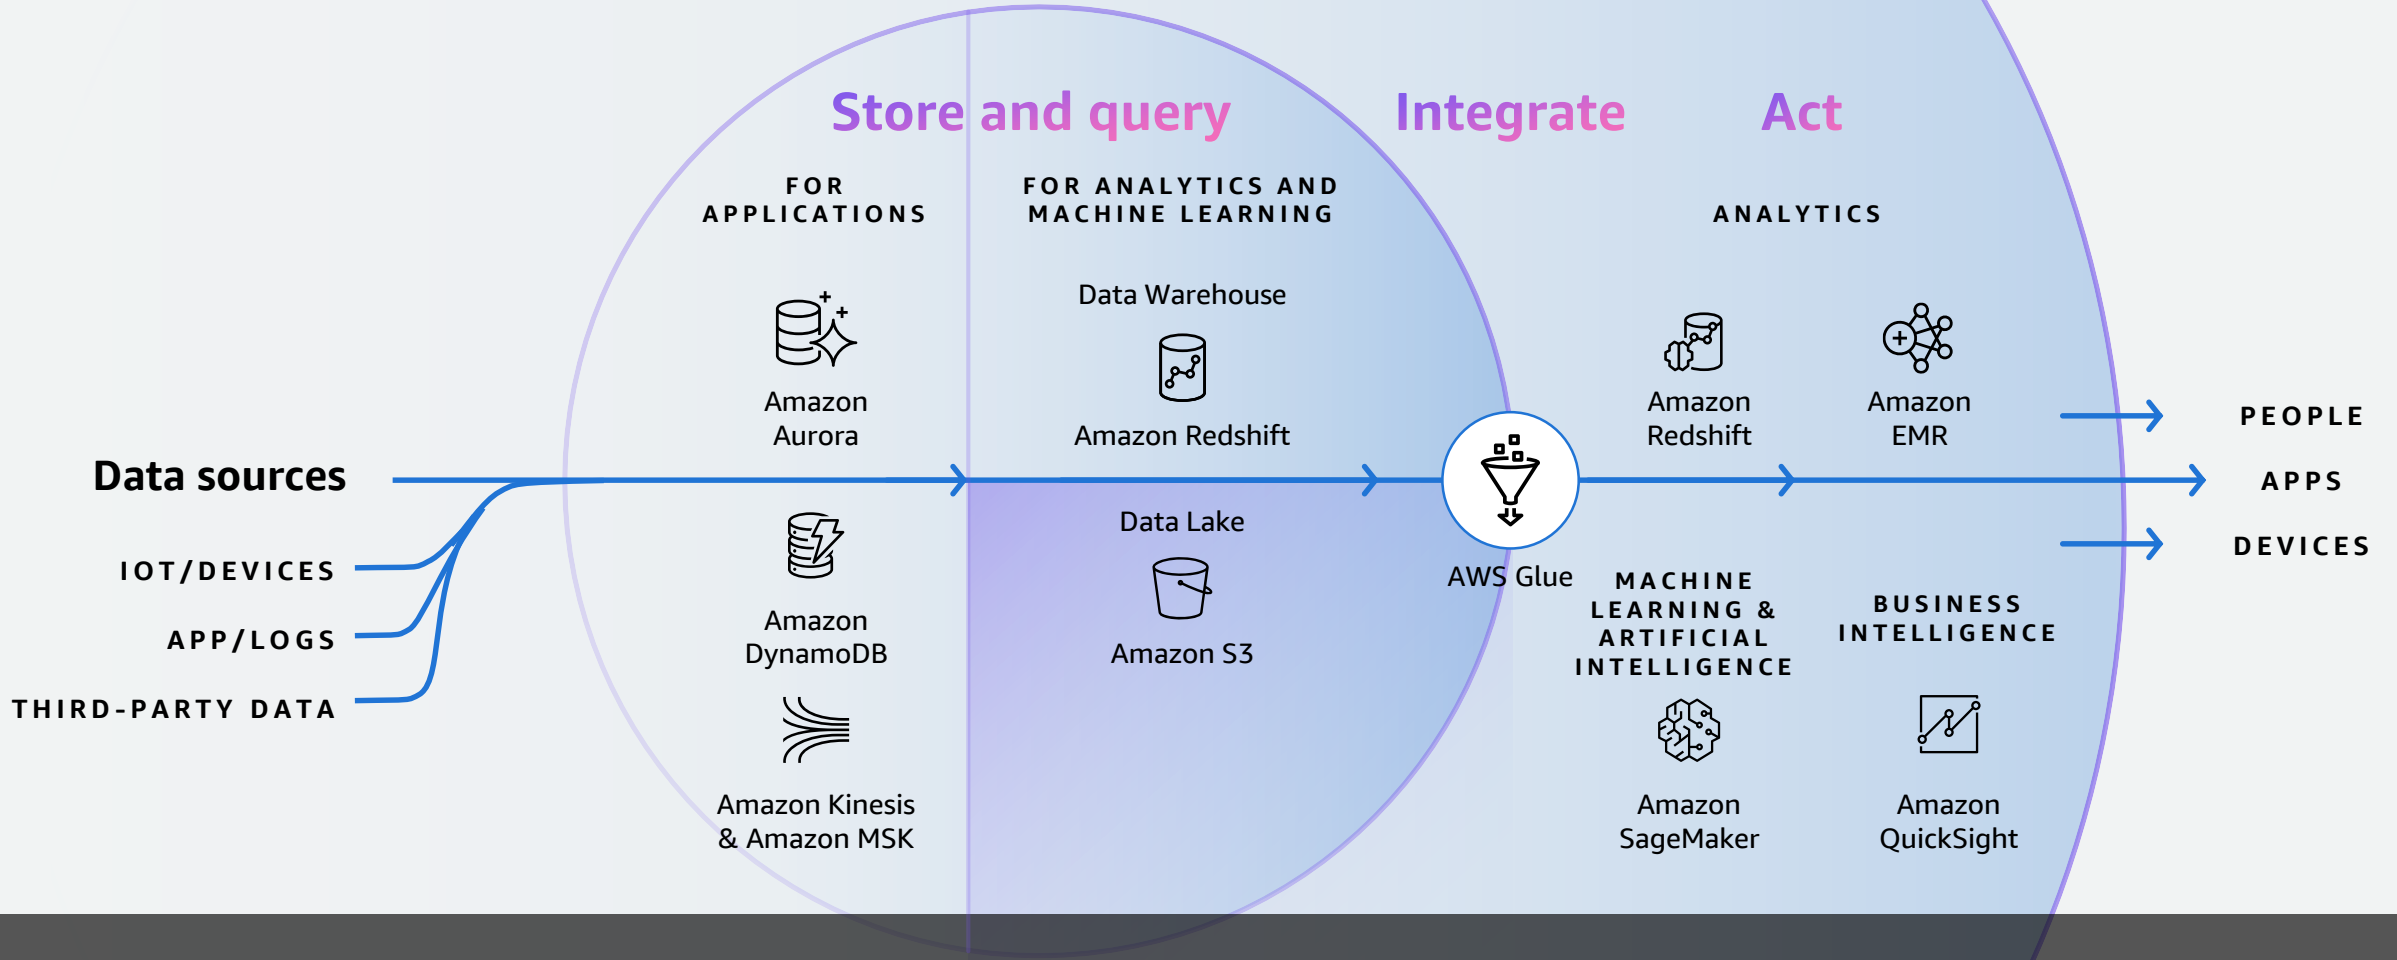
Store and query

Integrate

Act

FOR APPLICATIONS

FOR ANALYTICS AND MACHINE LEARNING

ANALYTICS

Data sources

IOT/DEVICES

APP/LOGS

THIRD-PARTY DATA

Amazon Aurora

Amazon DynamoDB

Amazon Kinesis & Amazon MSK

Data Warehouse

Amazon Redshift

Data Lake

Amazon S3

AWS Glue

Amazon Redshift

Amazon EMR

MACHINE LEARNING & ARTIFICIAL INTELLIGENCE

BUSINESS INTELLIGENCE

Amazon SageMaker

Amazon QuickSight

PEOPLE

APPS

DEVICES